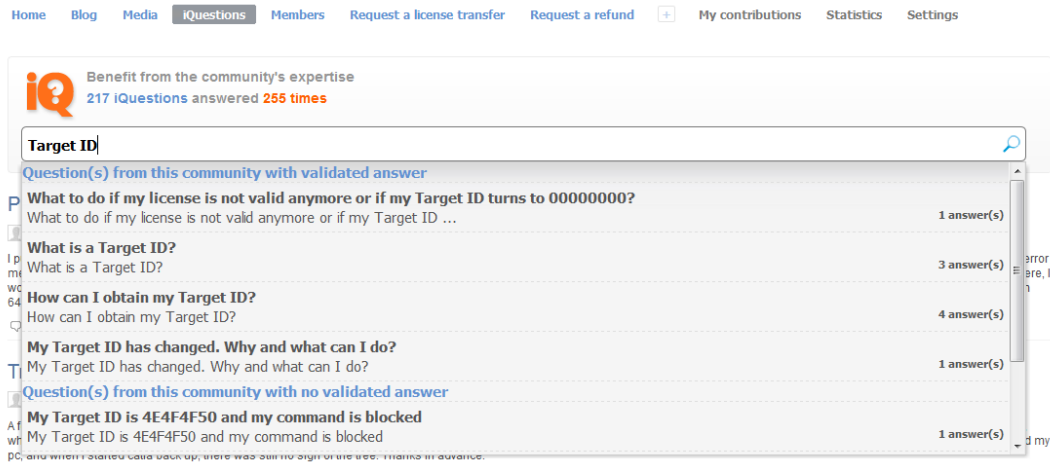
Home Blog Media iQuestions Members Request a license transfer Request a refund + My contributions Statistics Settings

Benefit from the community's expertise
217 iQuestions answered 255 times

Target ID

Question(s) from this community with validated answer

What to do if my license is not valid anymore or if my Target ID turns to 00000000?
What to do if my license is not valid anymore or if my Target ID ...
1 answer(s)

What is a Target ID?
What is a Target ID?
3 answer(s)

How can I obtain my Target ID?
How can I obtain my Target ID?
4 answer(s)

My Target ID has changed. Why and what can I do?
My Target ID has changed. Why and what can I do?
1 answer(s)

Question(s) from this community with no validated answer

My Target ID is 4E4F4F50 and my command is blocked
My Target ID is 4E4F4F50 and my command is blocked
1 answer(s)